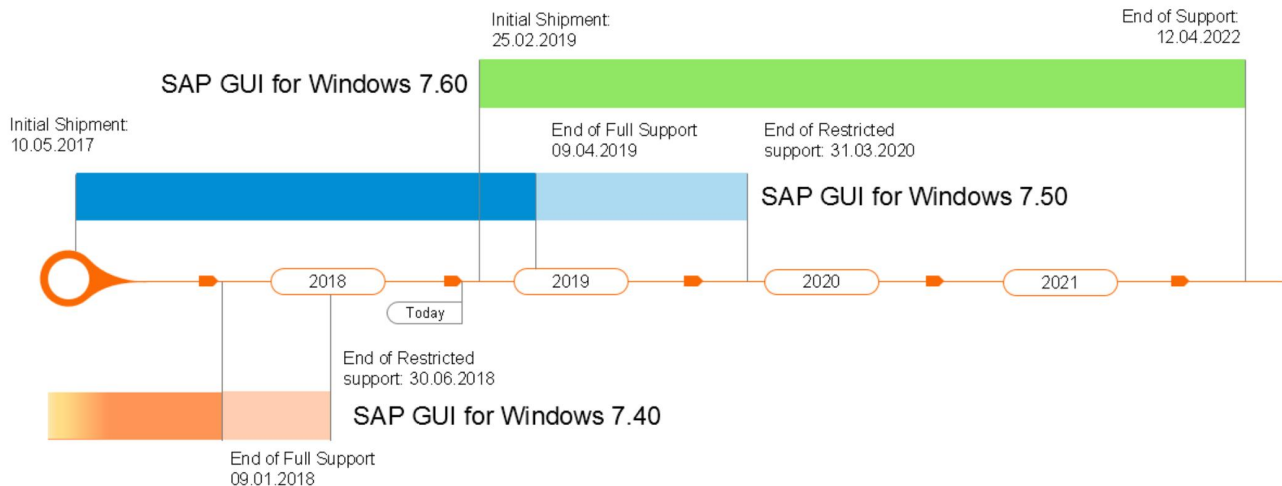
Initial Shipment:
25.02.2019

End of Support:
12.04.2022

SAP GUI for Windows 7.60

Initial Shipment:
10.05.2017

End of Full Support
09.04.2019

End of Restricted
support: 31.03.2020

SAP GUI for Windows 7.50

2018

Today

2019

2020

2021

End of Restricted
support: 30.06.2018

SAP GUI for Windows 7.40

End of Full Support
09.01.2018